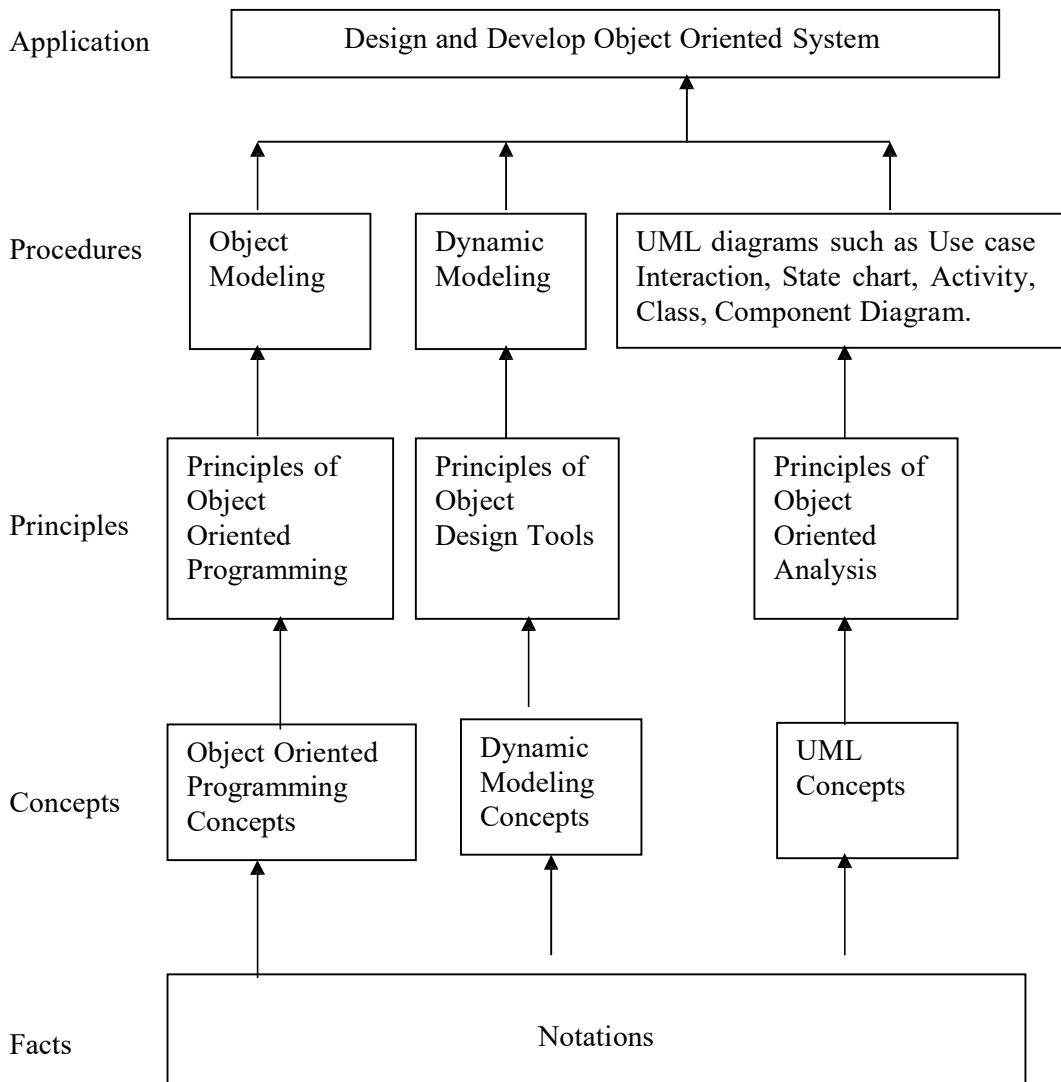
Application

Design and Develop Object Oriented System

Procedures

Object Modeling

Dynamic Modeling

UML diagrams such as Use case Interaction, State chart, Activity, Class, Component Diagram.

Principles

Principles of Object Oriented Programming

Principles of Object Design Tools

Principles of Object Oriented Analysis

Concepts

Object Oriented Programming Concepts

Dynamic Modeling Concepts

UML Concepts

Facts

Notations